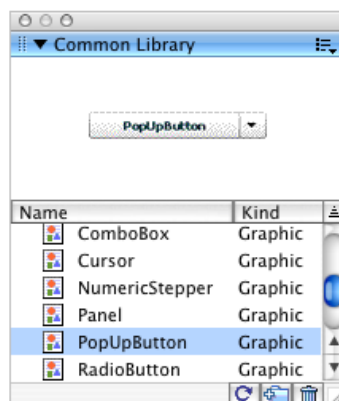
▼ Common Library

PopUpButton

| Name | Kind |
|---|---|
| ComboBox | Graphic |
| Cursor | Graphic |
| NumericStepper | Graphic |
| Panel | Graphic |
| PopUpButton | Graphic |
| RadioButton | Graphic |